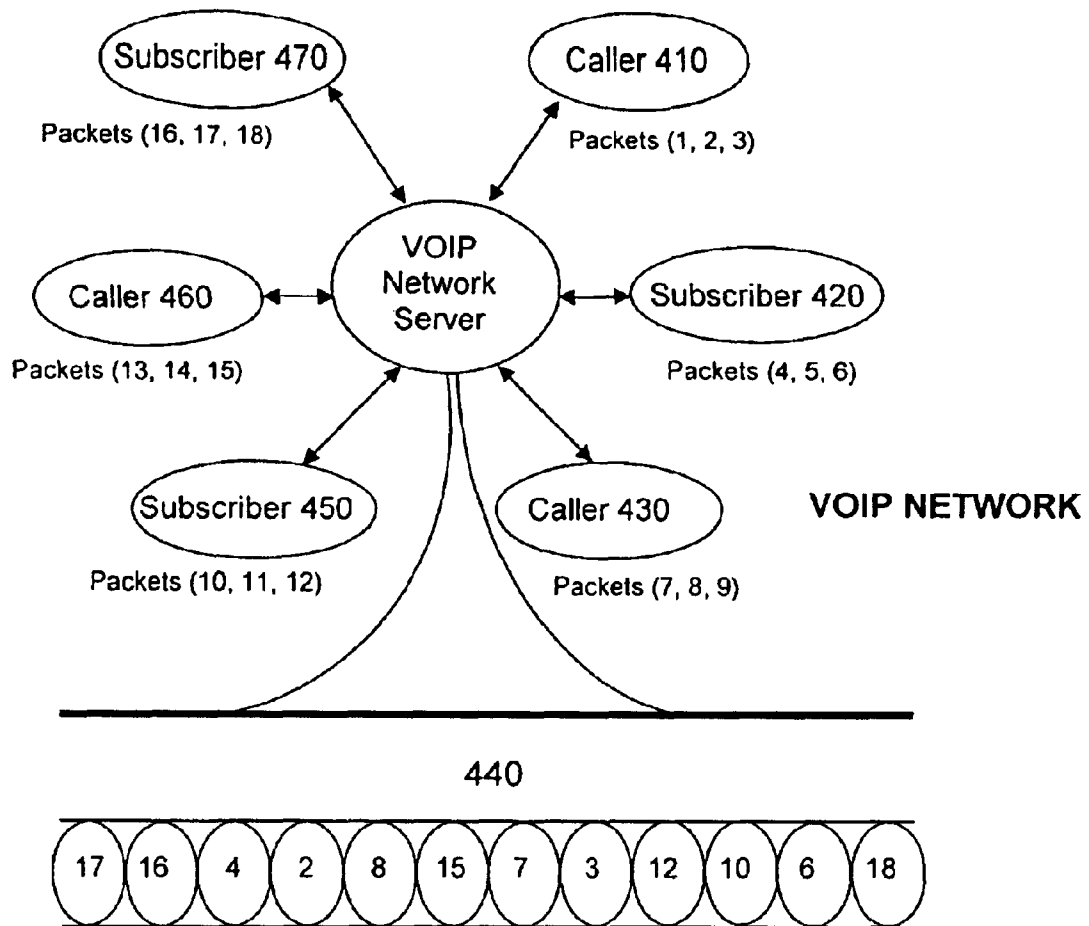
Subscriber 470

Packets (16, 17, 18)

Caller 410

Packets (1, 2, 3)

VOIP Network Server

Caller 460

Packets (13, 14, 15)

Subscriber 420

Packets (4, 5, 6)

Subscriber 450

Packets (10, 11, 12)

Caller 430

Packets (7, 8, 9)

VOIP NETWORK

440

17 16 4 2 8 15 7 3 12 10 6 18